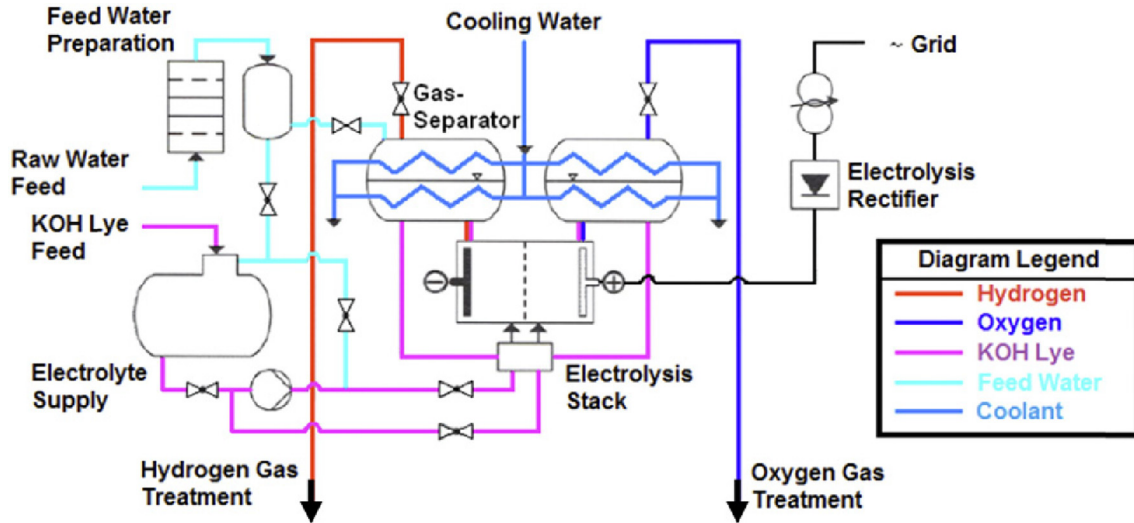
Feed Water Preparation

Cooling Water

~ Grid

Gas-Separator

Raw Water Feed

Electrolysis Rectifier

KOH Lye Feed

| Diagram Legend |
|---|
| Hydrogen |
| Oxygen |
| KOH Lye |
| Feed Water |
| Coolant |

Electrolyte Supply

Electrolysis Stack

Hydrogen Gas Treatment

Oxygen Gas Treatment